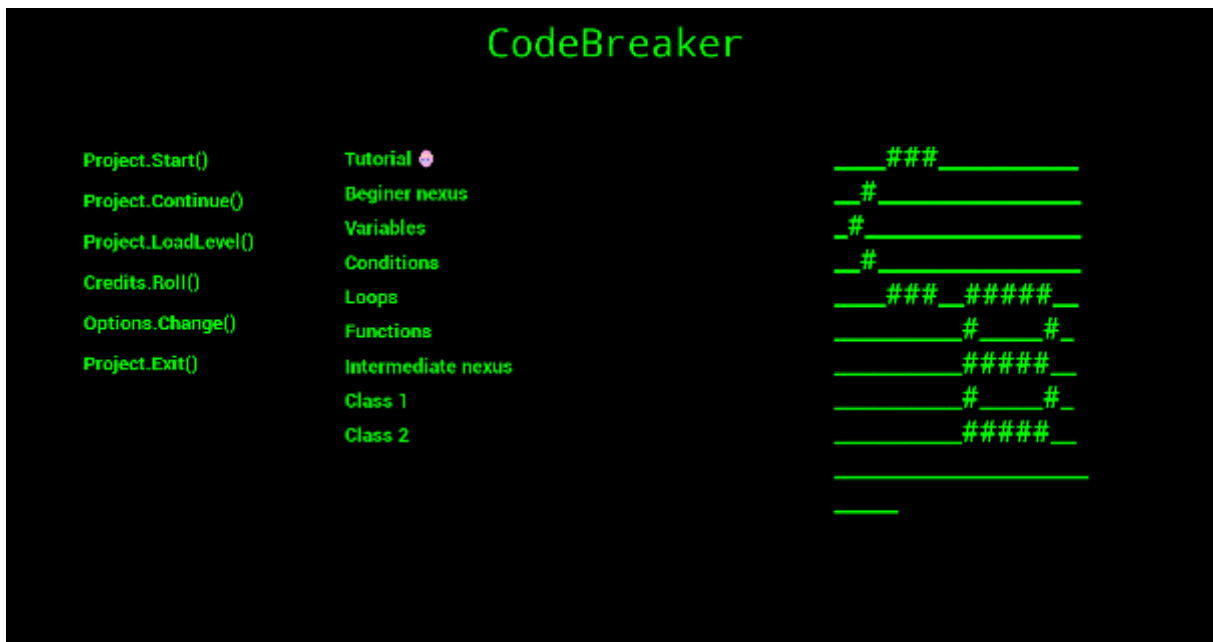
CodeBreaker

Project.Start()
Project.Continue()
Project.LoadLevel()
Credits.Roll()
Options.Change()
Project.Exit()

Tutorial
Beginer nexus
Variables
Conditions
Loops
Functions
Intermediate nexus
Class 1
Class 2

\_\_\_\_###\_\_\_\_\_\_\_\_\_\_\_
\_\_#\_\_\_\_\_\_\_\_\_\_\_\_\_\_\_
\_#\_\_\_\_\_\_\_\_\_\_\_\_\_\_\_\_
\_\_#\_\_\_\_\_\_\_\_\_\_\_\_\_\_\_
\_\_\_\_###\_\_#####\_\_
\_\_\_\_\_\_\_\_\_\_#\_\_\_\_\_#\_
\_\_\_\_\_\_\_\_\_\_#####\_\_
\_\_\_\_\_\_\_\_\_\_#\_\_\_\_\_#\_
\_\_\_\_\_\_\_\_\_\_#####\_\_
\_\_\_\_\_\_\_\_\_\_\_\_\_\_\_\_\_\_\_\_
\_\_\_\_\_